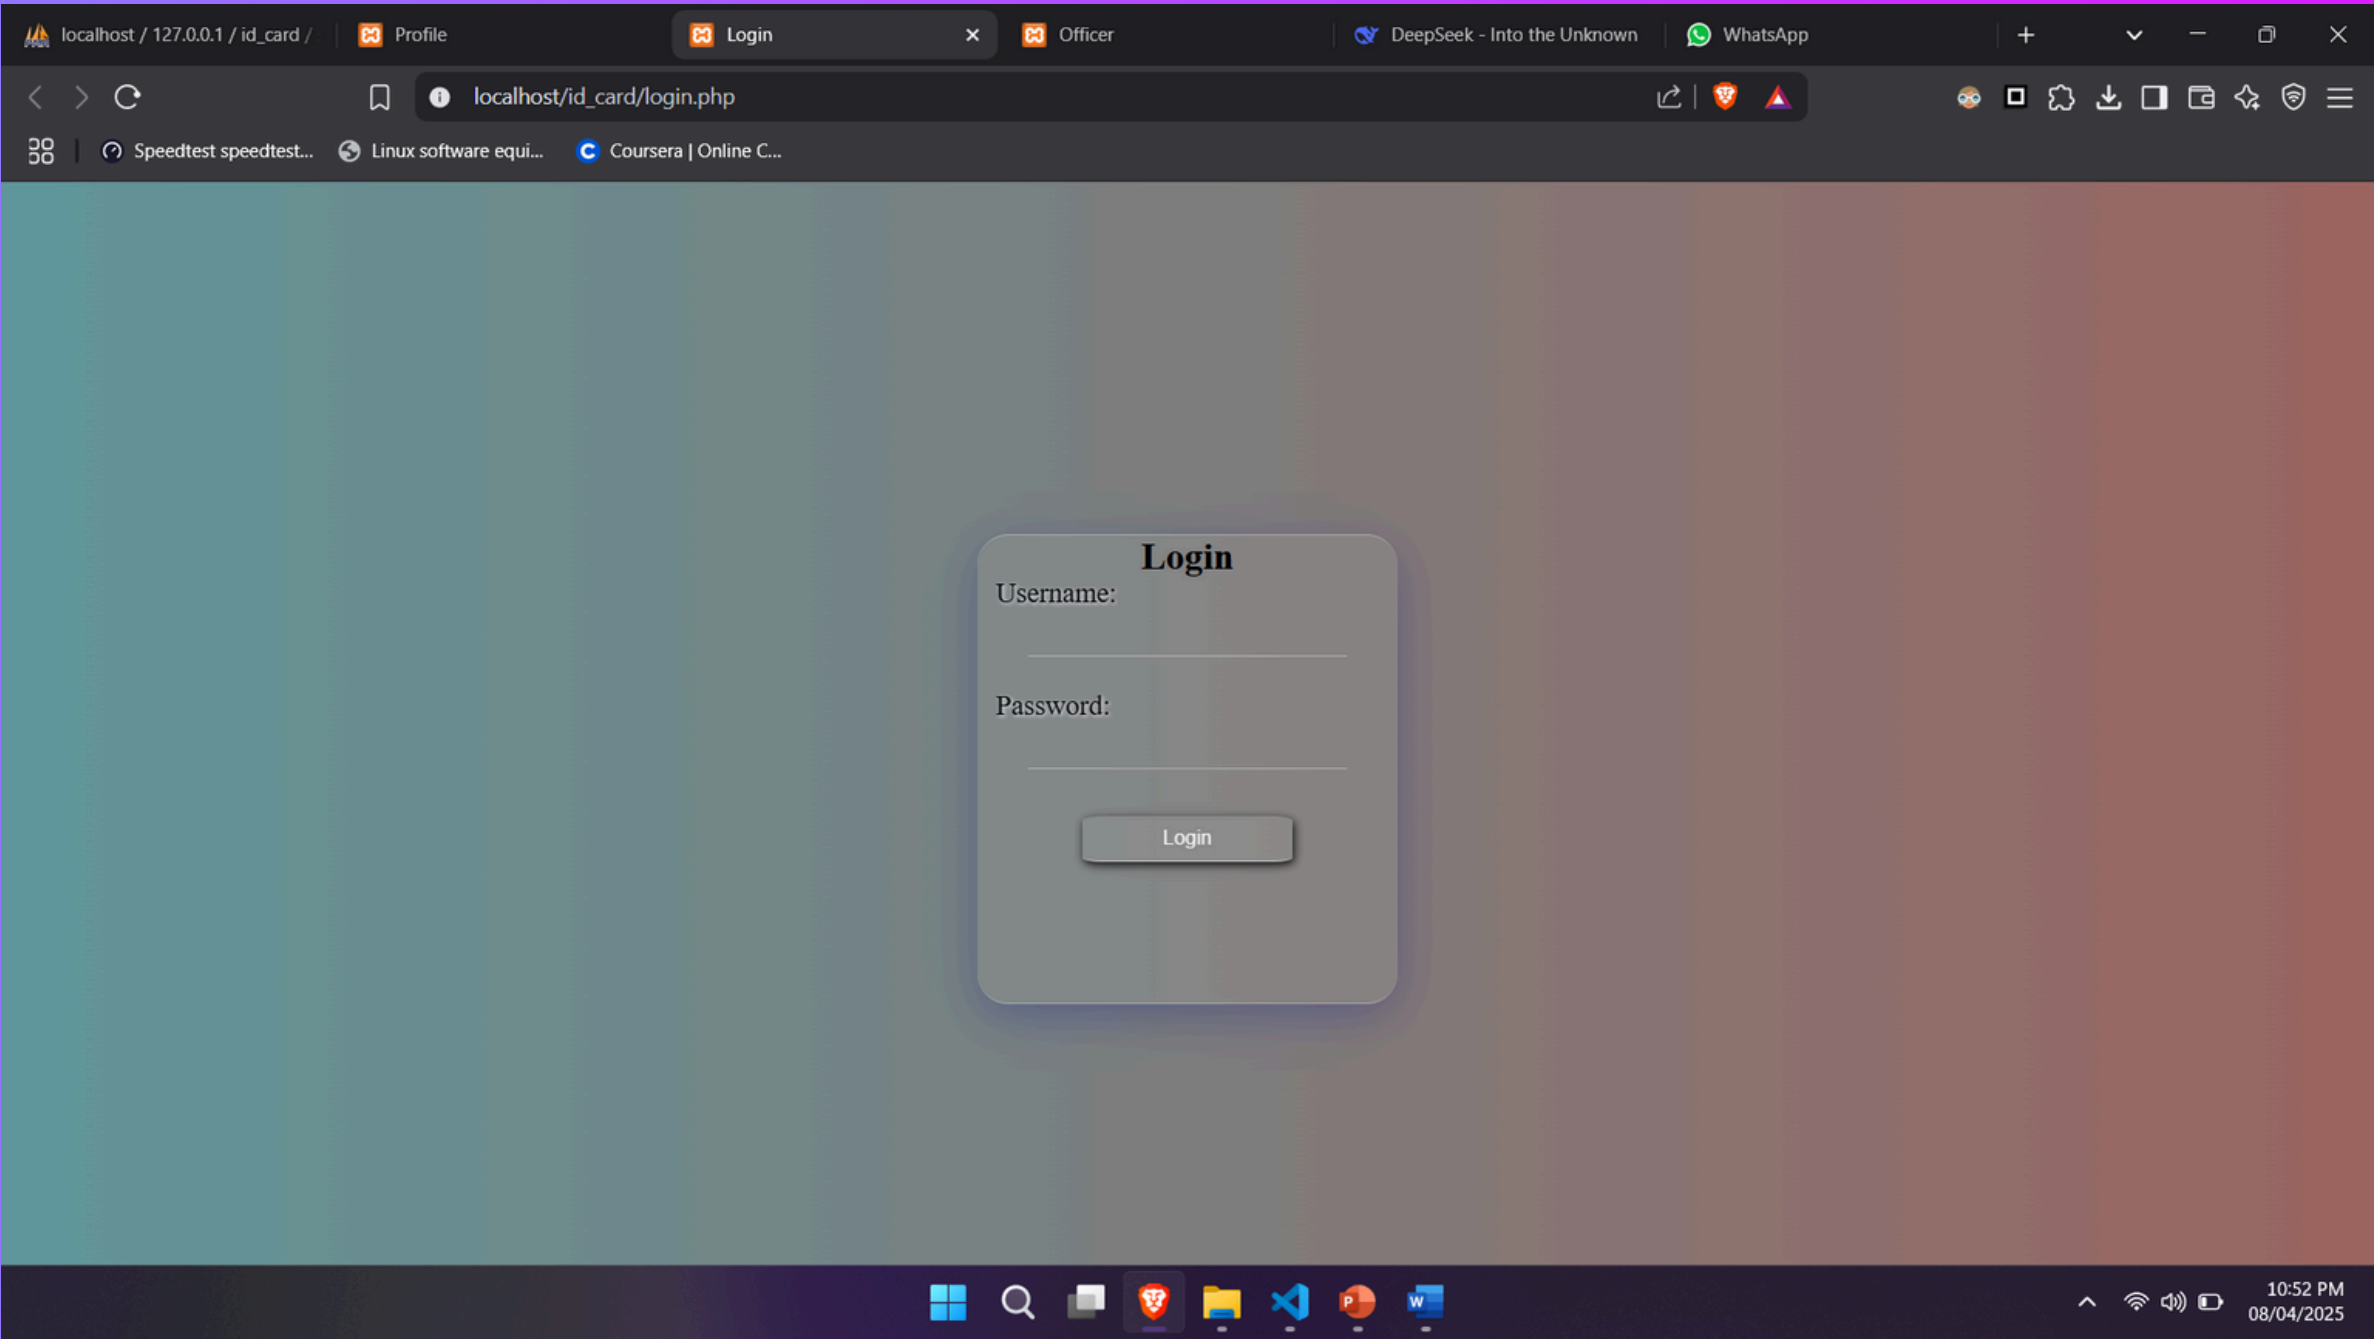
localhost / 127.0.0.1 / id_card / | Profile | Login | Officer | DeepSeek - Into the Unknown | WhatsApp

localhost/id_card/login.php

Speedtest speedtest... | Linux software equi... | Coursera | Online C...

Login

Username:

Password:

Login

10:52 PM
08/04/2025